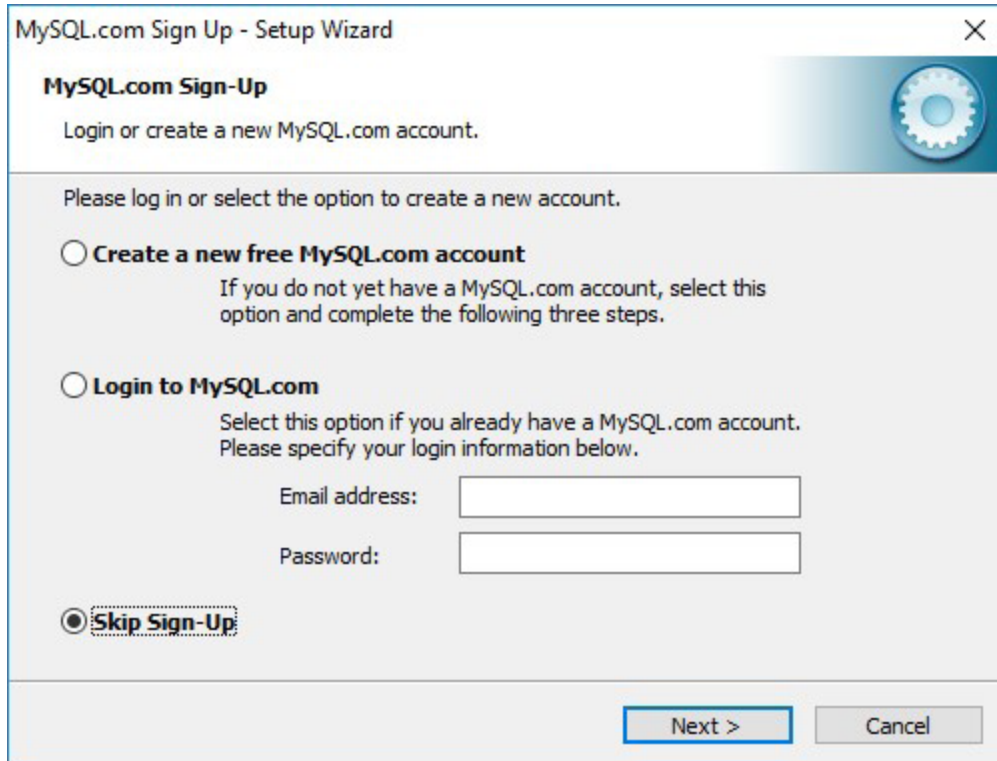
MySQL.com Sign Up - Setup Wizard

×

MySQL.com Sign-Up

Login or create a new MySQL.com account.

Please log in or select the option to create a new account.

Create a new free MySQL.com account

If you do not yet have a MySQL.com account, select this option and complete the following three steps.

Login to MySQL.com

Select this option if you already have a MySQL.com account. Please specify your login information below.

Email address:

Password:

Skip Sign-Up

Next >

Cancel